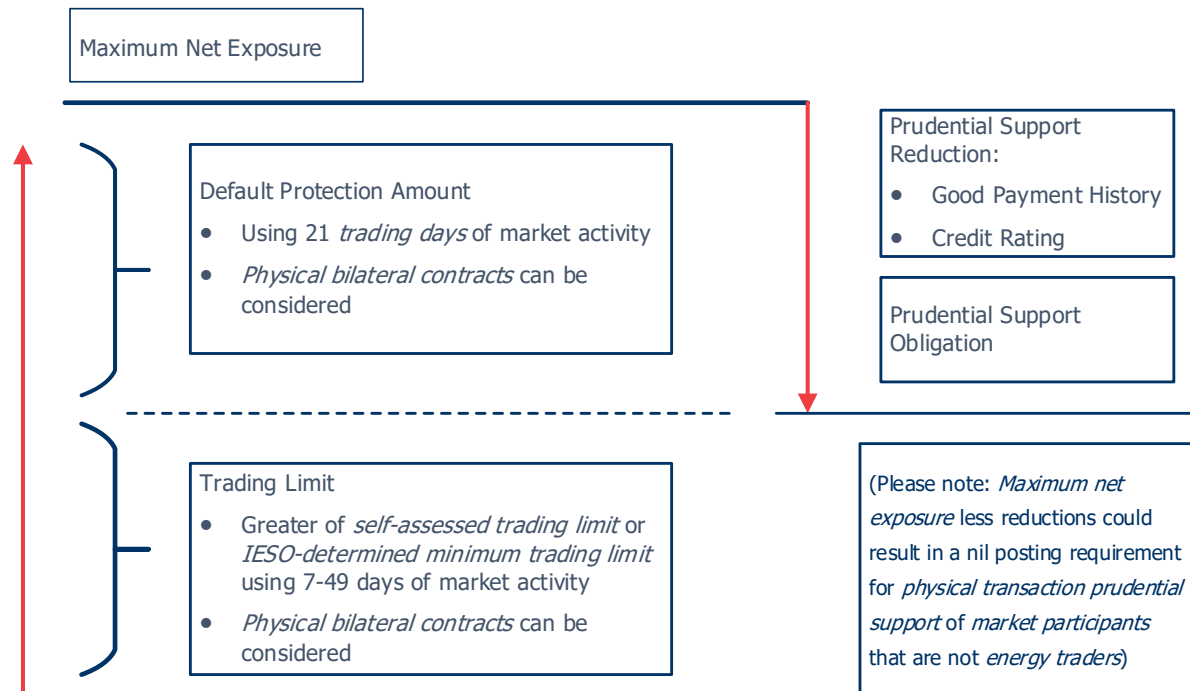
Maximum Net Exposure

Default Protection Amount

- Using 21 *trading days* of market activity
- *Physical bilateral contracts* can be considered

Prudential Support Reduction:

- Good Payment History
- Credit Rating

Prudential Support Obligation

Trading Limit

- Greater of *self-assessed trading limit* or *IESO-determined minimum trading limit* using 7-49 days of market activity
- *Physical bilateral contracts* can be considered

(Please note: *Maximum net exposure* less reductions could result in a nil posting requirement for *physical transaction prudential support* of *market participants* that are not *energy traders*)